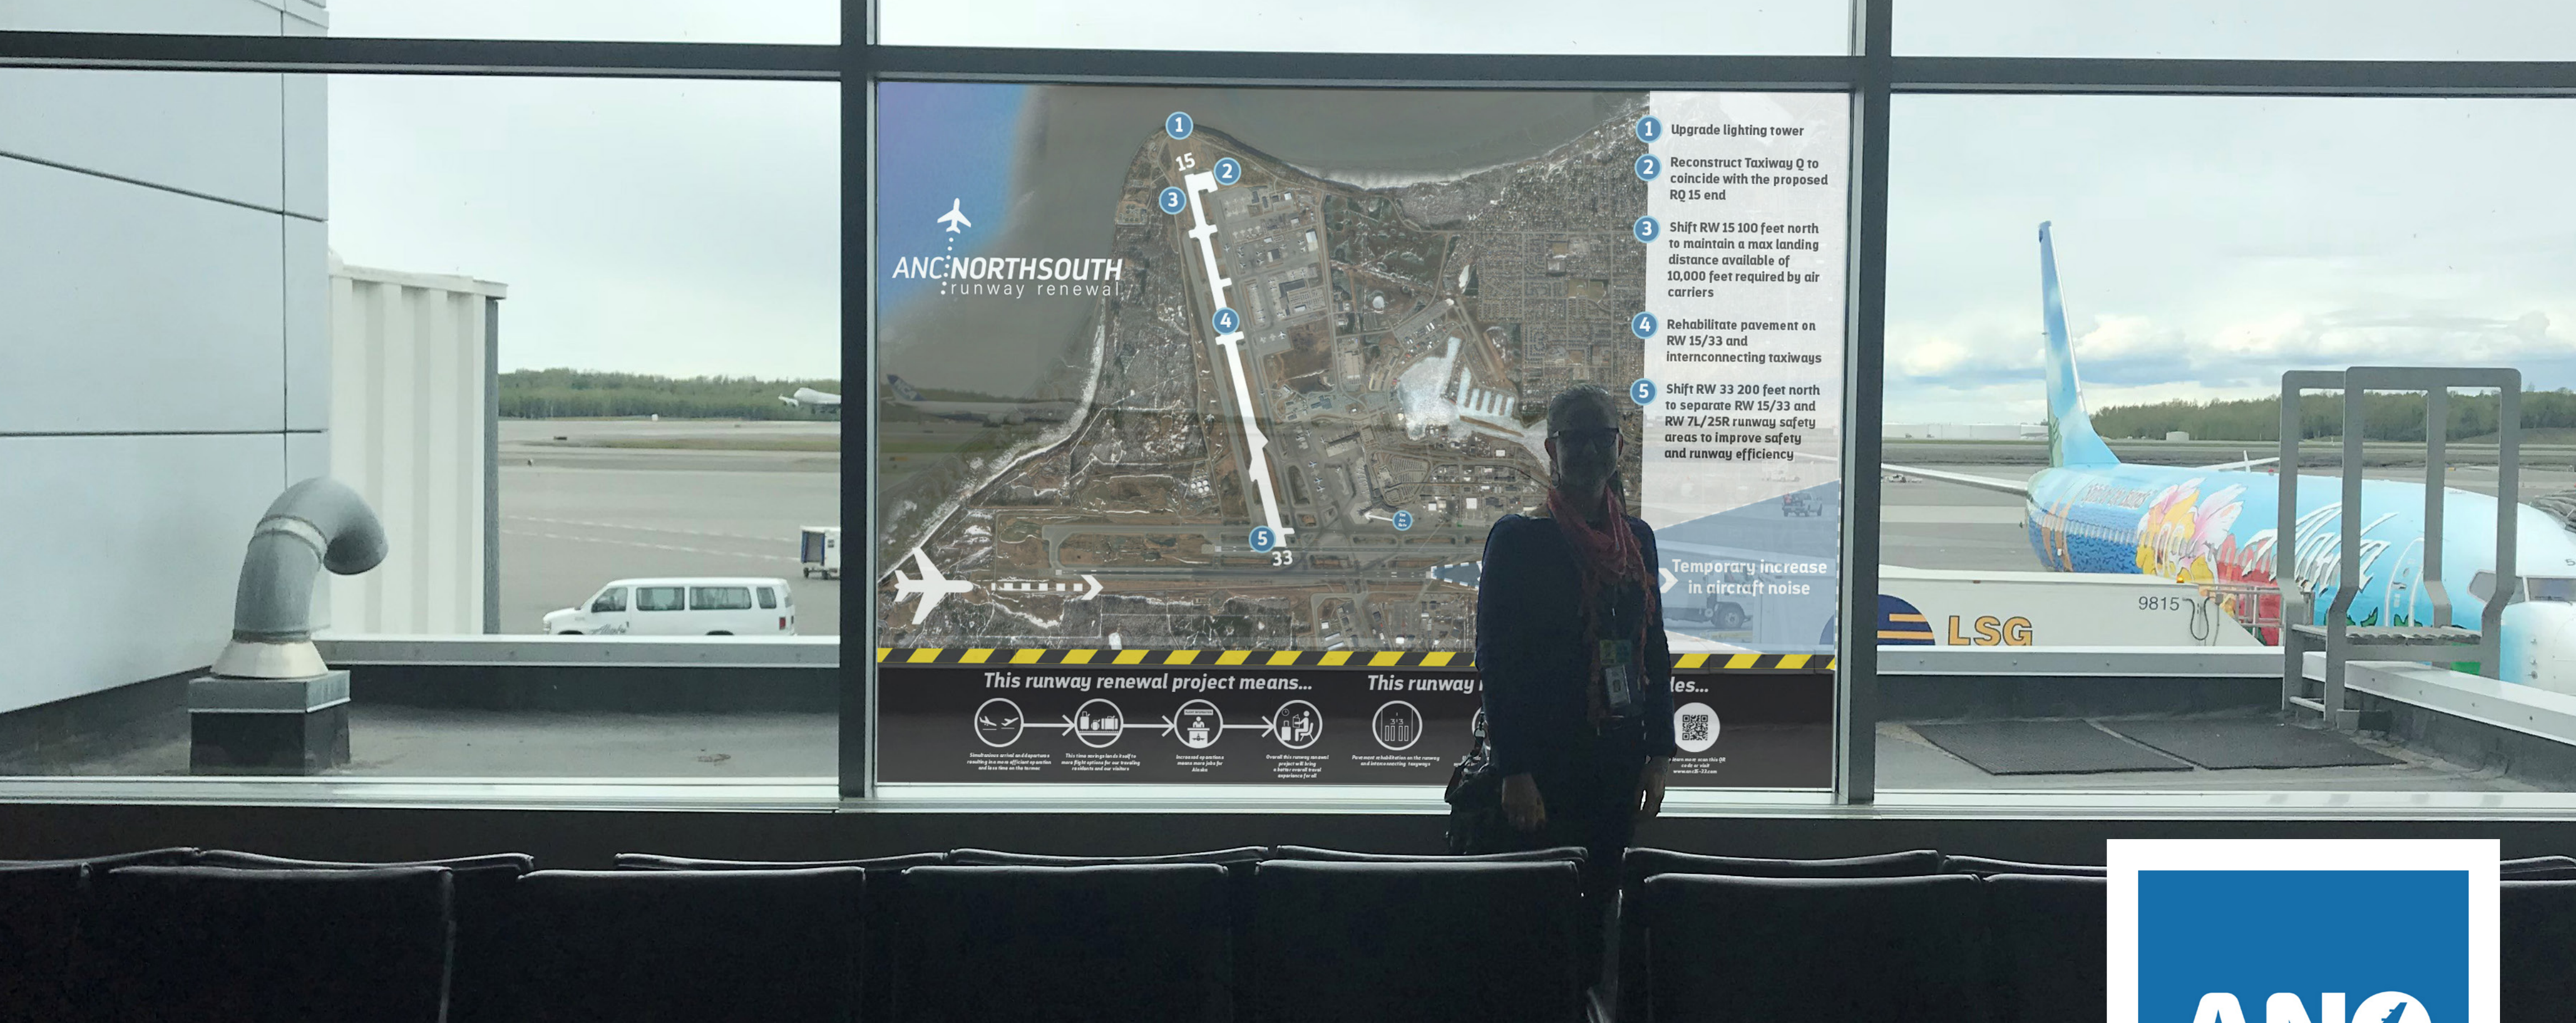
ANC NORTHSOUTH
runway renewal

15
33

1 Upgrade lighting tower

2 Reconstruct Taxiway Q to coincide with the proposed RQ 15 end

3 Shift RW 15 100 feet north to maintain a max landing distance available of 10,000 feet required by air carriers

4 Rehabilitate pavement on RW 15/33 and internconnecting taxiways

5 Shift RW 33 200 feet north to separate RW 15/33 and RW 7L/25R runway safety areas to improve safety and runway efficiency

Temporary increase in aircraft noise

This runway renewal project means...

This runway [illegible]les...

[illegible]

LSG

9815